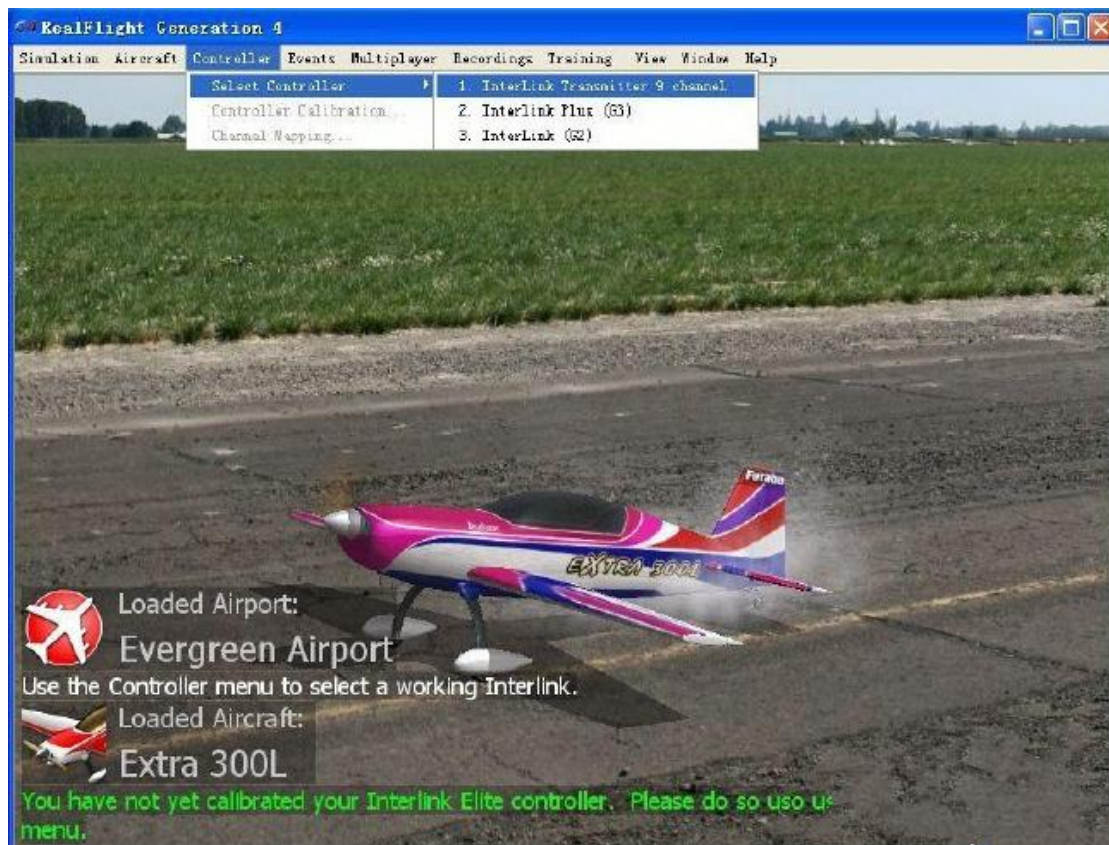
RealFlight Generation 4

Simulation Aircraft Controller Events Multiplayer Recordings Training View Window Help

Select Controller
Controller Calibration...
Channel Mapping...

1. InterLink Transmitter 9 channel
2. Interlink Plus (G3)
3. InterLink (G2)

Futaba

EXTRA 300L

Loaded Airport:
Evergreen Airport
Use the Controller menu to select a working Interlink.
Loaded Aircraft:
Extra 300L
You have not yet calibrated your Interlink Elite controller. Please do so uso u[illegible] menu.